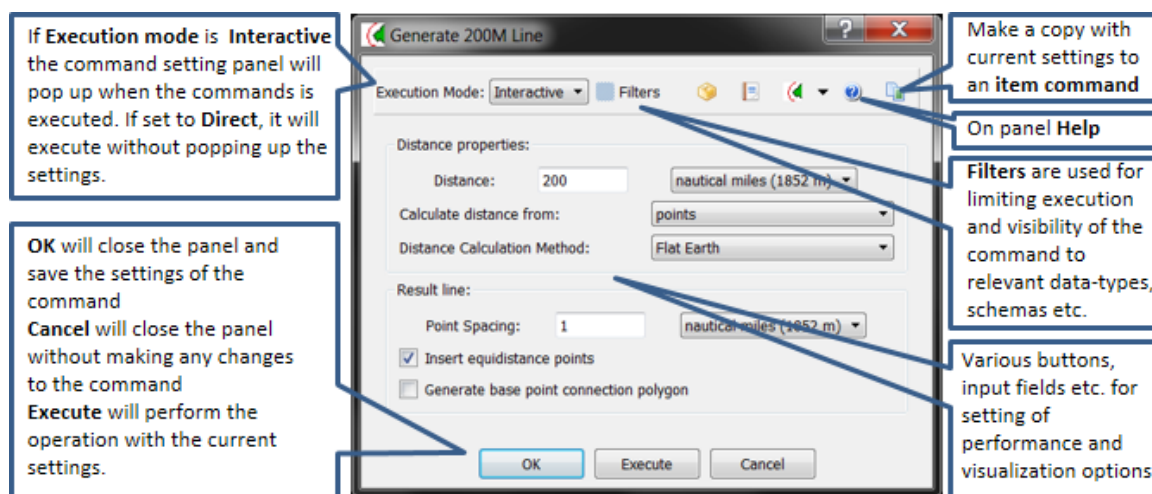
If **Execution mode** is **Interactive** the command setting panel will pop up when the commands is executed. If set to **Direct**, it will execute without popping up the settings.

**OK** will close the panel and save the settings of the command
**Cancel** will close the panel without making any changes to the command
**Execute** will perform the operation with the current settings.

Generate 200M Line

Execution Mode: Interactive Filters

Distance properties:
Distance: 200 nautical miles (1852 m)
Calculate distance from: points
Distance Calculation Method: Flat Earth

Result line:
Point Spacing: 1 nautical miles (1852 m)
Insert equidistance points
Generate base point connection polygon

OK Execute Cancel

Make a copy with current settings to an **item command**

On panel **Help**

**Filters** are used for limiting execution and visibility of the command to relevant data-types, schemas etc.

Various buttons, input fields etc. for setting of performance and visualization options